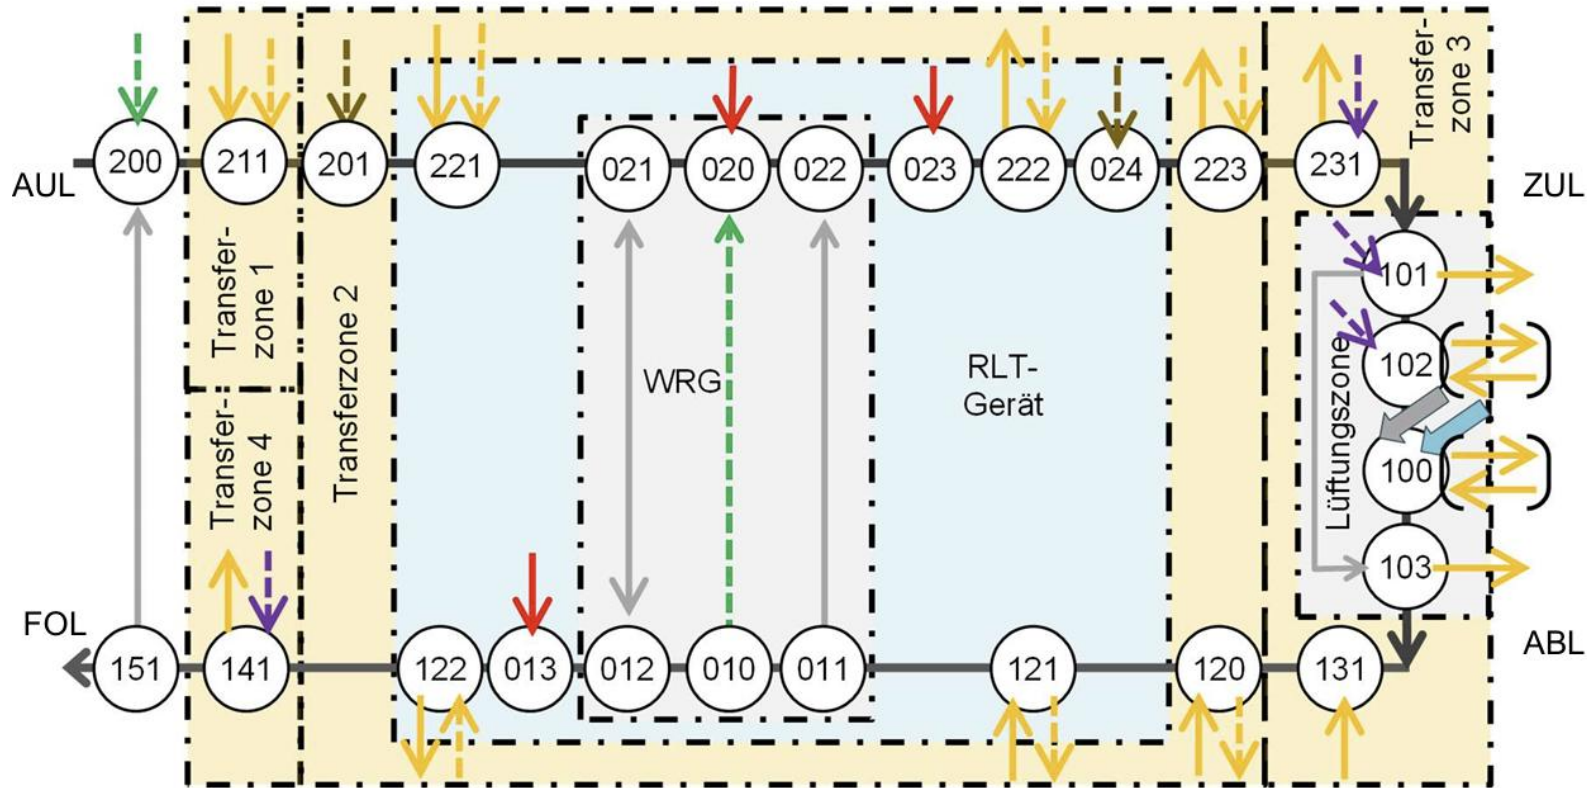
AUL
200
211
201
221
021
020
022
023
222
024
223
231
ZUL
Transfer-zone 3
Transfer-zone 1
Transferzone 2
WRG
RLT-Gerät
101
102
100
103
Lüftungszone
Transfer-zone 4
FOL
151
141
122
013
012
010
011
121
120
131
ABL